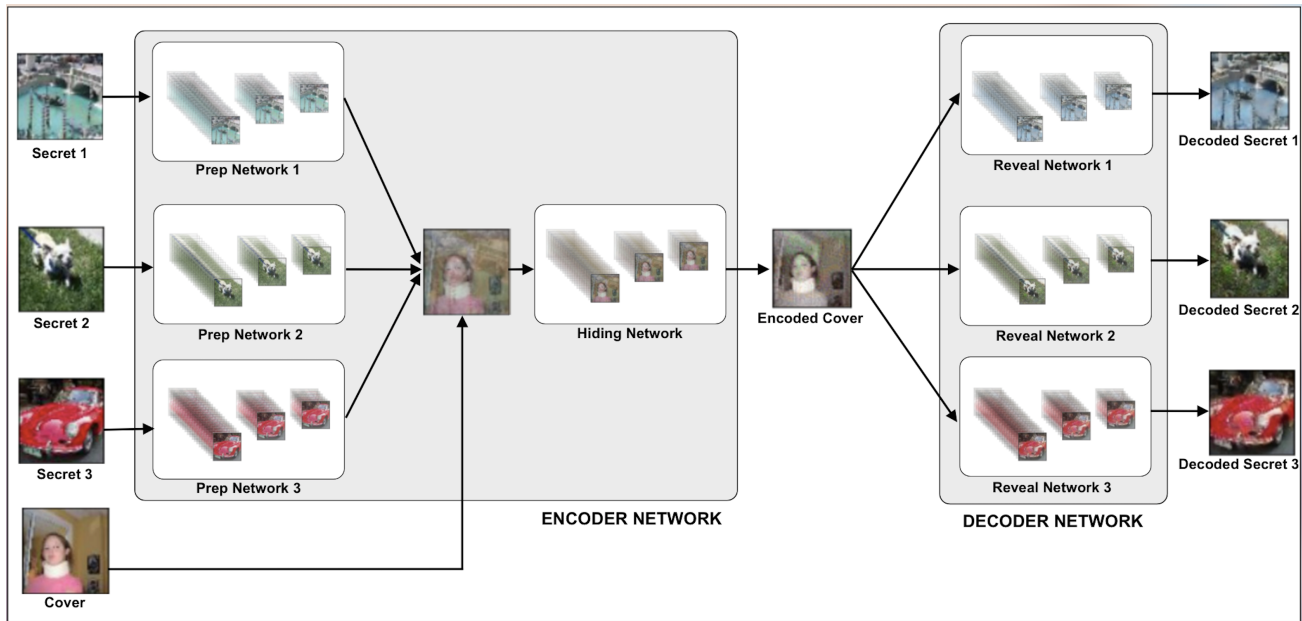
Secret 1

Prep Network 1

Secret 2

Prep Network 2

Secret 3

Prep Network 3

Cover

Hiding Network

ENCODER NETWORK

Encoded Cover

Reveal Network 1

Reveal Network 2

Reveal Network 3

DECODER NETWORK

Decoded Secret 1

Decoded Secret 2

Decoded Secret 3